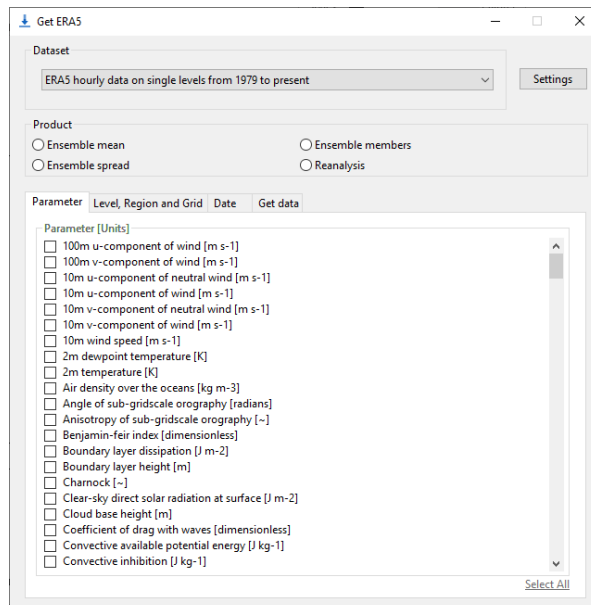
Get ERA5

Dataset
ERA5 hourly data on single levels from 1979 to present
Settings

Product
Ensemble mean
Ensemble members
Ensemble spread
Reanalysis

Parameter | Level, Region and Grid | Date | Get data

Parameter [Units]
100m u-component of wind [m s-1]
100m v-component of wind [m s-1]
10m u-component of neutral wind [m s-1]
10m u-component of wind [m s-1]
10m v-component of neutral wind [m s-1]
10m v-component of wind [m s-1]
10m wind speed [m s-1]
2m dewpoint temperature [K]
2m temperature [K]
Air density over the oceans [kg m-3]
Angle of sub-gridscale orography [radians]
Anisotropy of sub-gridscale orography [~]
Benjamin-feir index [dimensionless]
Boundary layer dissipation [J m-2]
Boundary layer height [m]
Charnock [~]
Clear-sky direct solar radiation at surface [J m-2]
Cloud base height [m]
Coefficient of drag with waves [dimensionless]
Convective available potential energy [J kg-1]
Convective inhibition [J kg-1]

Select All